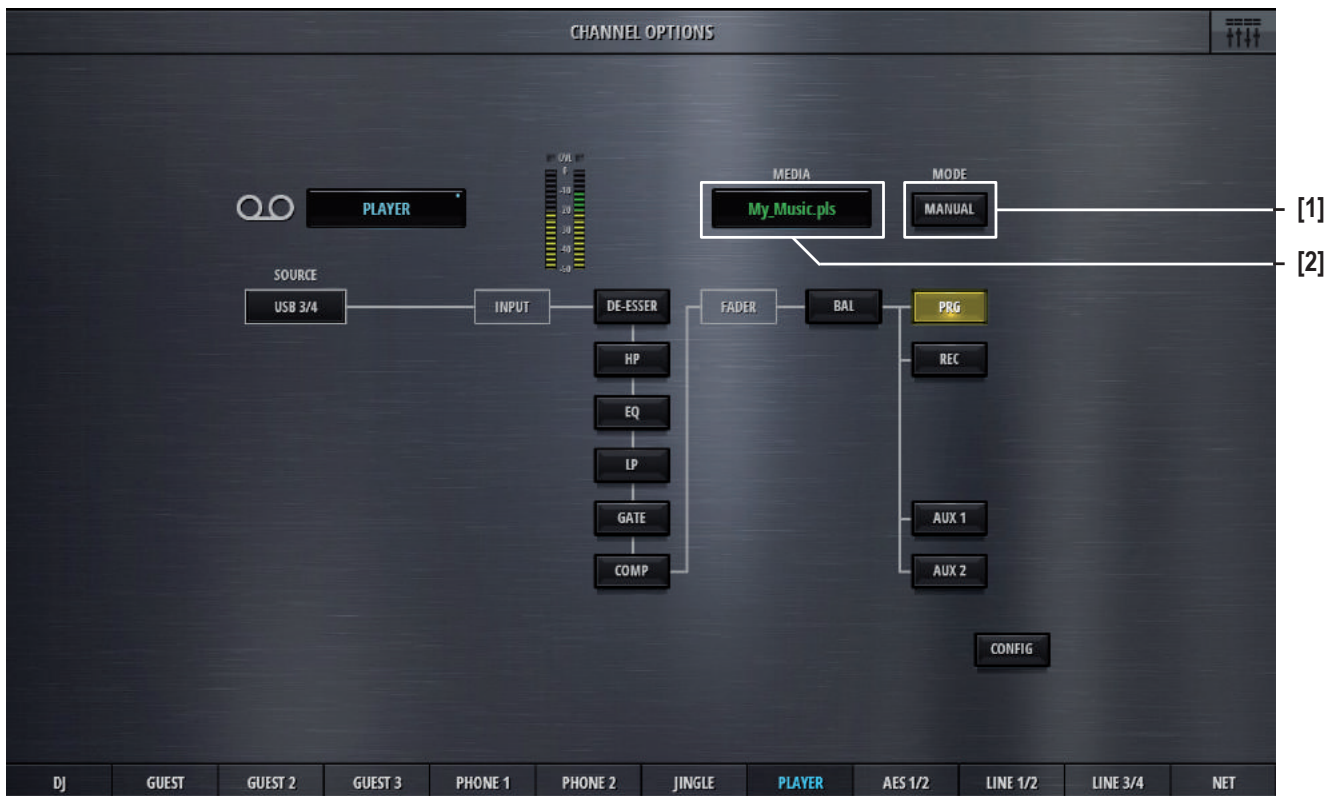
CHANNEL OPTIONS

PLAYER

OVL
0
-10
-20
-30
-40
-50

MEDIA
My_Music.pls

MODE
MANUAL

[1]

[2]

SOURCE
USB 3/4

INPUT

DE-ESSER

HP

EQ

LP

GATE

COMP

FADER

BAL

PRG

REC

AUX 1

AUX 2

CONFIG

DJ | GUEST | GUEST 2 | GUEST 3 | PHONE 1 | PHONE 2 | JINGLE | PLAYER | AES 1/2 | LINE 1/2 | LINE 3/4 | NET